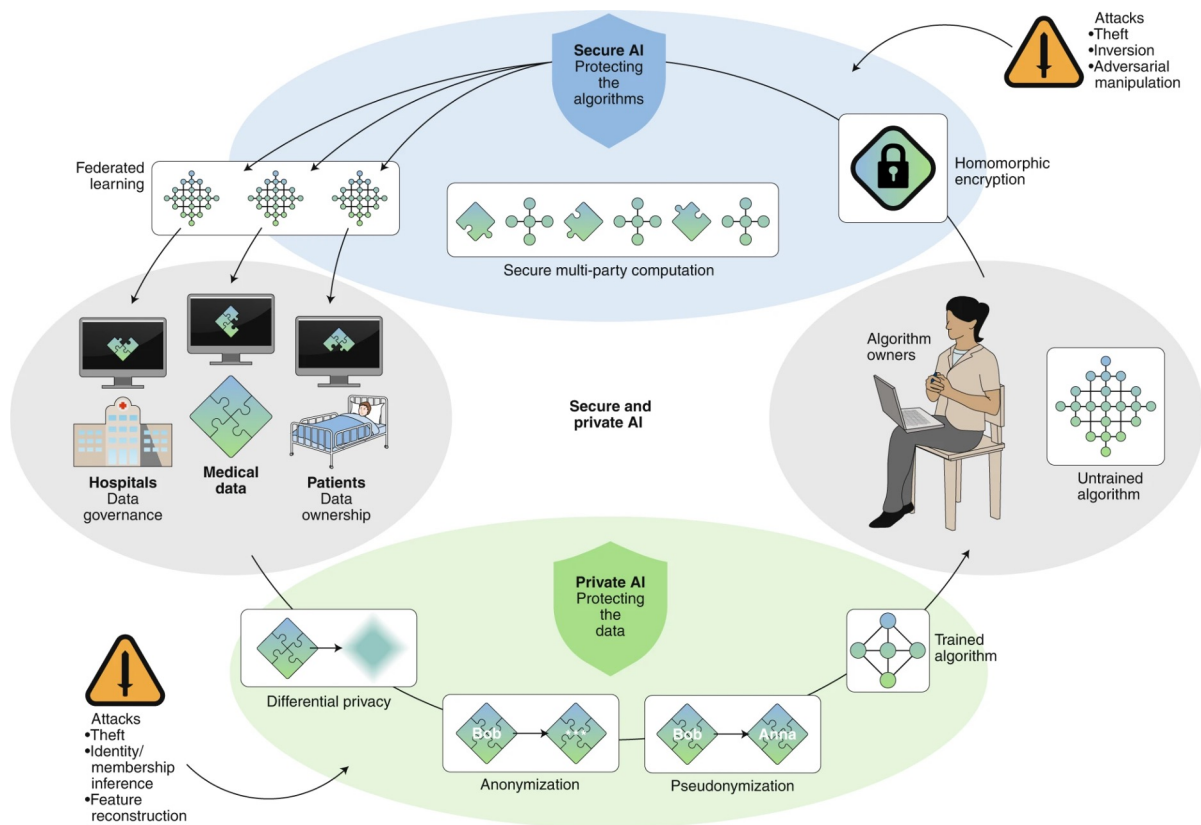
Secure AI
Protecting the algorithms

Attacks
•Theft
•Inversion
•Adversarial manipulation

Federated learning

Homomorphic encryption

Secure multi-party computation

Algorithm owners

Untrained algorithm

Hospitals
Data governance

Medical data

Patients
Data ownership

Secure and private AI

Private AI
Protecting the data

Trained algorithm

Differential privacy

Attacks
•Theft
•Identity/ membership inference
•Feature reconstruction

Bob

***

Anonymization

Bob

Anna

Pseudonymization